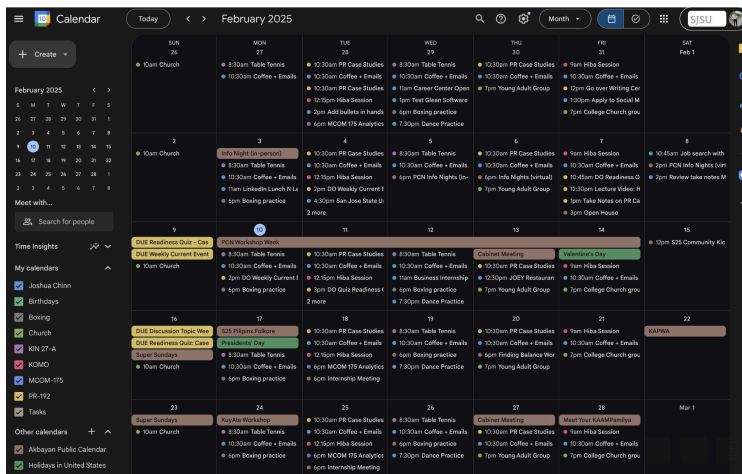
Calendar

Today

February 2025

Month

SJSU

Create

February 2025

| S | M | T | W | T | F | S |
|---|---|---|---|---|---|---|
| 26 | 27 | 28 | 29 | 30 | 31 | 1 |
| 2 | 3 | 4 | 5 | 6 | 7 | 8 |
| 9 | 10 | 11 | 12 | 13 | 14 | 15 |
| 16 | 17 | 18 | 19 | 20 | 21 | 22 |
| 23 | 24 | 25 | 26 | 27 | 28 | 1 |
| 2 | 3 | 4 | 5 | 6 | 7 | 8 |

Meet with...

Search for people

Time Insights

My calendars

Joshua Chinn

Birthdays

Boxing

Church

KIN 27-A

KOMO

MCOM-175

PR-192

Tasks

Other calendars

Akbayan Public Calendar

Holidays in United States

| SUN | MON | TUE | WED | THU | FRI | SAT |
|---|---|---|---|---|---|---|
| 26<br>10am Church | 27<br>8:30am Table Tennis<br>10:30am Coffee + Emails | 28<br>10:30am PR Case Studies<br>10:30am Coffee + Emails<br>10:30am PR Case Studies<br>12:15pm Hiba Session<br>2pm Add bullets in hands<br>6pm Boxing practice<br>6pm MCOM 175 Analytics | 29<br>8:30am Table Tennis<br>10:30am Coffee + Emails<br>11am Career Center Open<br>1pm Test Glean Software<br>6pm Boxing practice<br>7:30pm Dance Practice | 30<br>10:30am PR Case Studies<br>10:30am Coffee + Emails<br>7pm Young Adult Group | 31<br>9am Hiba Session<br>10:30am Coffee + Emails<br>12pm Go over Writing Cer<br>1:30pm Apply to Social M<br>7pm College Church grou | Feb 1 |
| 2<br>10am Church | 3<br>Info Night (in-person)<br>8:30am Table Tennis<br>10:30am Coffee + Emails<br>11am LinkedIn Lunch N Le<br>6pm Boxing practice | 4<br>10:30am PR Case Studies<br>10:30am Coffee + Emails<br>12:15pm Hiba Session<br>2pm DO Weekly Current E<br>4:30pm San Jose State U<br>2 more | 5<br>8:30am Table Tennis<br>10:30am Coffee + Emails<br>6pm PCN Info Nights (in- | 6<br>10:30am PR Case Studies<br>10:30am Coffee + Emails<br>6pm Info Nights (virtual)<br>7pm Young Adult Group | 7<br>9am Hiba Session<br>10:30am Coffee + Emails<br>10:45am DO Readiness Q<br>12:30pm Lecture Video: H<br>1pm Take Notes on PR Ca<br>3pm Open House | 8<br>10:45am Job search with<br>2pm PCN Info Nights (virt<br>2pm Review take notes M |
| 9<br>DUE Readiness Quiz - Cas<br>DUE Weekly Current Event<br>10am Church | 10<br>PCN Workshop Week<br>8:30am Table Tennis<br>10:30am Coffee + Emails<br>2pm DO Weekly Current E<br>6pm Boxing practice | 11<br>10:30am PR Case Studies<br>10:30am Coffee + Emails<br>12:15pm Hiba Session<br>2pm DO Quiz Readiness (<br>2 more | 12<br>8:30am Table Tennis<br>10:30am Coffee + Emails<br>11am Business Internship<br>6pm Boxing practice<br>7:30pm Dance Practice | 13<br>Cabinet Meeting<br>10:30am PR Case Studies<br>10:30am Coffee + Emails<br>12:30pm JOEY Restauran<br>7pm Young Adult Group | 14<br>Valentine's Day<br>9am Hiba Session<br>10:30am Coffee + Emails<br>7pm College Church grou | 15<br>12pm S25 Community Kic |
| 16<br>DUE Discussion Topic Wee<br>DUE Readiness Quiz: Case<br>Super Sundays<br>10am Church | 17<br>S25 Pilipinx Folkore<br>Presidents' Day<br>8:30am Table Tennis<br>10:30am Coffee + Emails<br>6pm Boxing practice | 18<br>10:30am PR Case Studies<br>10:30am Coffee + Emails<br>12:15pm Hiba Session<br>6pm MCOM 175 Analytics<br>6pm Internship Meeting | 19<br>8:30am Table Tennis<br>10:30am Coffee + Emails<br>6pm Boxing practice<br>7:30pm Dance Practice | 20<br>10:30am PR Case Studies<br>10:30am Coffee + Emails<br>6pm Finding Balance Wor<br>7pm Young Adult Group | 21<br>9am Hiba Session<br>10:30am Coffee + Emails<br>7pm College Church grou | 22<br>KAPWA |
| 23<br>Super Sundays<br>10am Church | 24<br>KuyAte Workshop<br>8:30am Table Tennis<br>10:30am Coffee + Emails<br>6pm Boxing practice | 25<br>10:30am PR Case Studies<br>10:30am Coffee + Emails<br>12:15pm Hiba Session<br>6pm MCOM 175 Analytics<br>6pm Internship Meeting | 26<br>8:30am Table Tennis<br>10:30am Coffee + Emails<br>6pm Boxing practice<br>7:30pm Dance Practice | 27<br>Cabinet Meeting<br>10:30am PR Case Studies<br>10:30am Coffee + Emails<br>7pm Young Adult Group | 28<br>Meet Your KAAMPamilya<br>9am Hiba Session<br>10:30am Coffee + Emails<br>7pm College Church grou | Mar 1 |